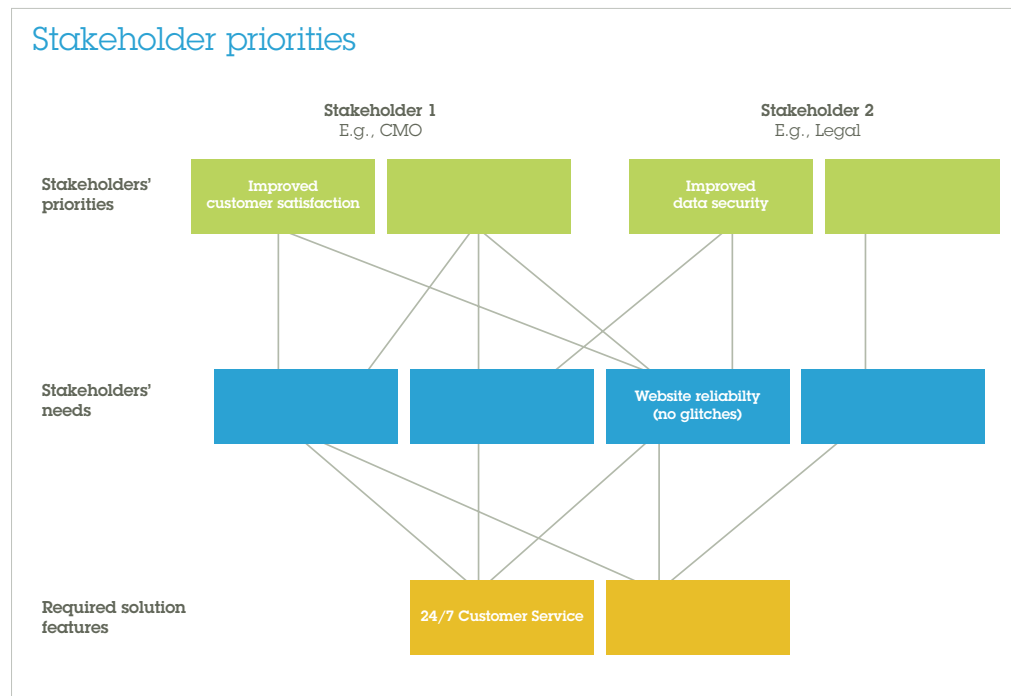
Stakeholder priorities

Stakeholder 1
E.g., CMO

Stakeholder 2
E.g., Legal

Stakeholders' priorities

Improved customer satisfaction

Improved data security

Stakeholders' needs

Website reliabilty (no glitches)

Required solution features

24/7 Customer Service